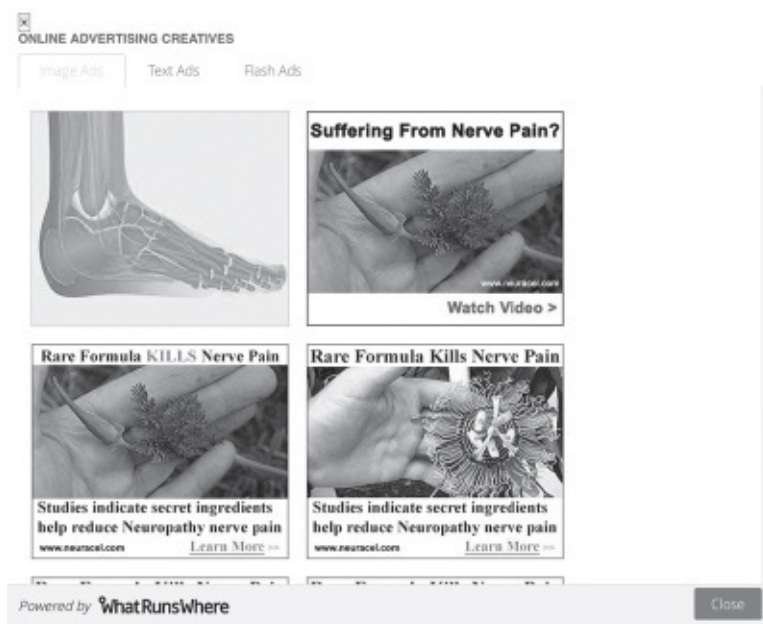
ONLINE ADVERTISING CREATIVES

Image Ads | Text Ads | Flash Ads

Suffering From Nerve Pain?

www.neuracel.com

Watch Video >

Rare Formula KILLS Nerve Pain

Studies indicate secret ingredients help reduce Neuropathy nerve pain

www.neuracel.com Learn More >>

Rare Formula Kills Nerve Pain

Studies indicate secret ingredients help reduce Neuropathy nerve pain

www.neuracel.com Learn More >>

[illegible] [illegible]

Powered by WhatRunsWhere

Close